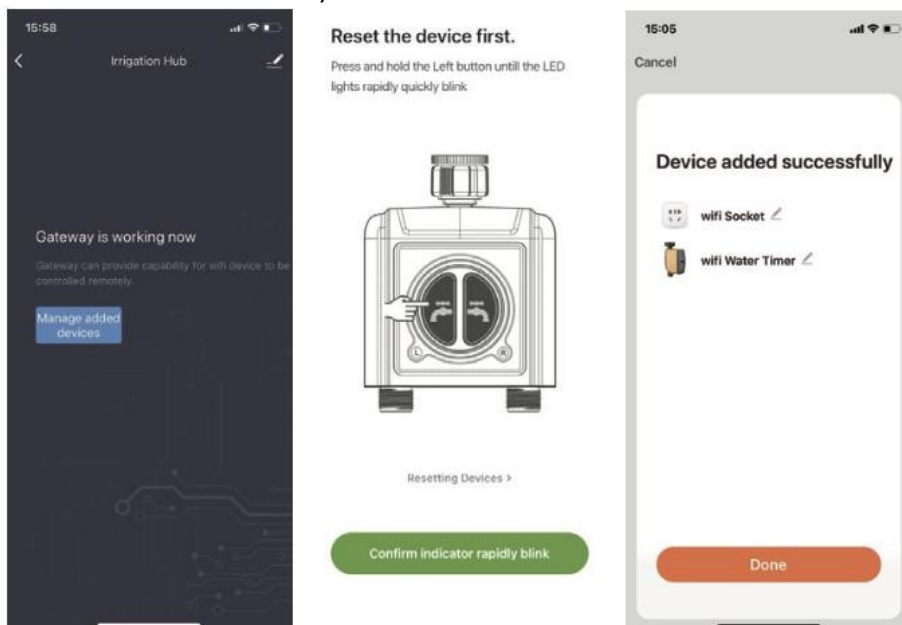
15:58

Irrigation Hub

Gateway is working now

Gateway can provide capability for wifi device to be controlled remotely.

Manage added devices

Reset the device first.

Press and hold the Left button untill the LED lights rapidly quickly blink

L

R

Resetting Devices >

Confirm indicator rapidly blink

15:05

Cancel

Device added successfully

wifi Socket

wifi Water Timer

Done